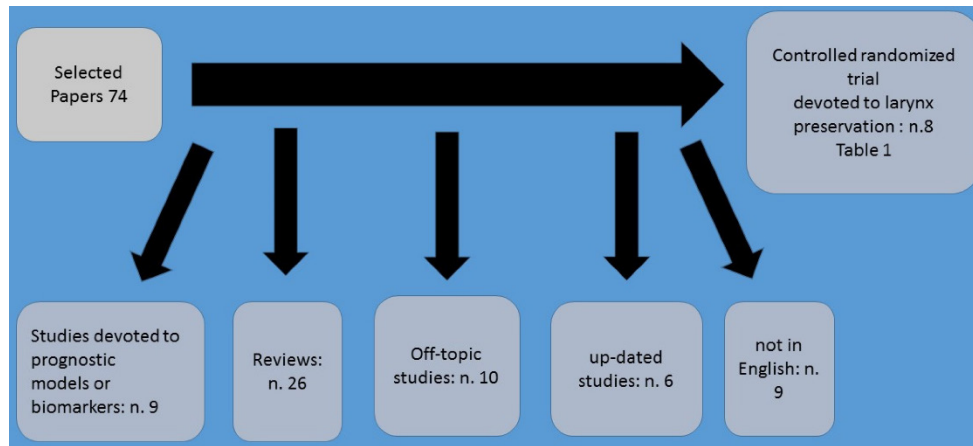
Selected Papers 74

Controlled randomized trial devoted to larynx preservation : n.8 Table 1

Studies devoted to prognostic models or biomarkers: n. 9

Reviews: n. 26

Off-topic studies: n. 10

up-dated studies: n. 6

not in English: n. 9